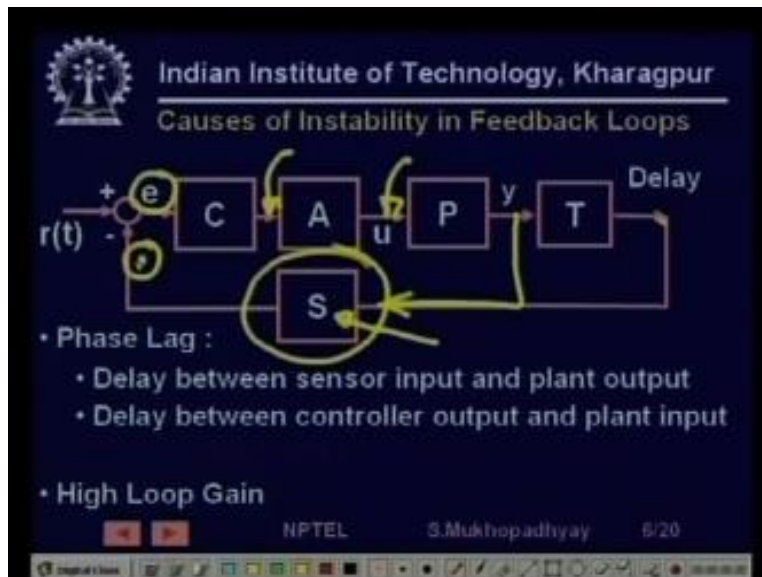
Indian Institute of Technology, Kharagpur

Causes of Instability in Feedback Loops

r(t) + - e C A u P y T Delay S

• Phase Lag :

• Delay between sensor input and plant output

• Delay between controller output and plant input

• High Loop Gain

NPTEL S.Mukhopadhyay 6/20